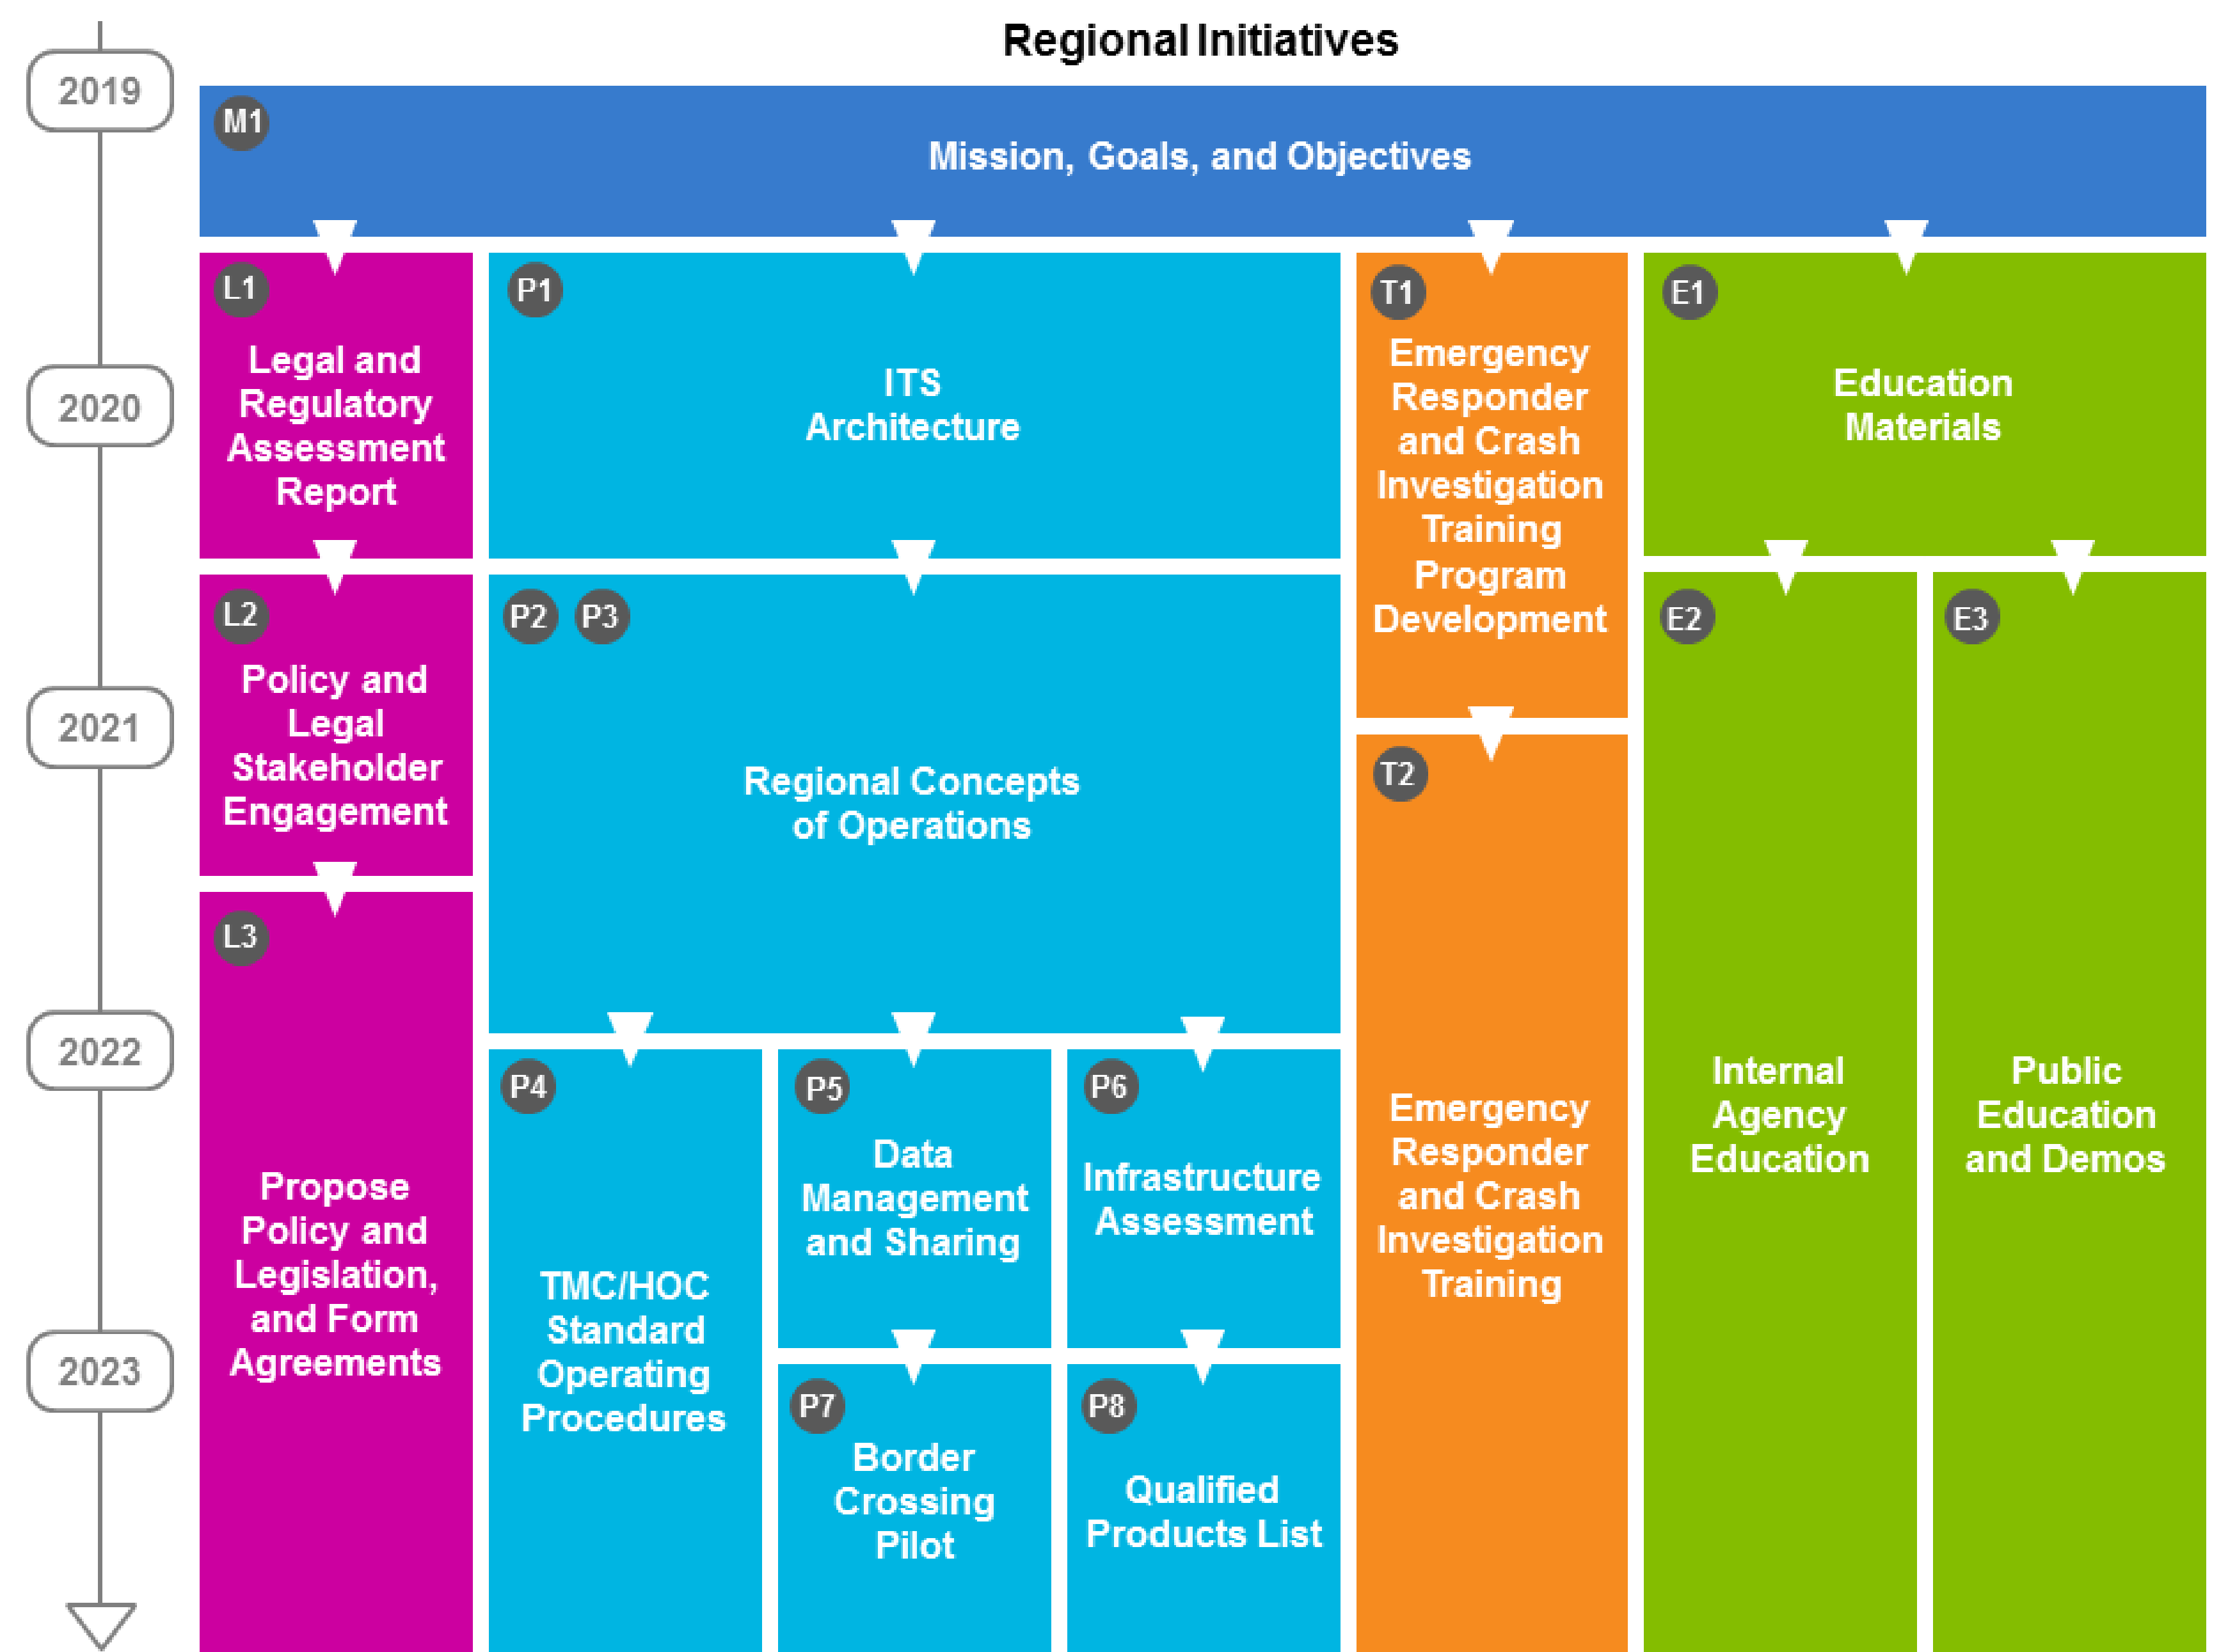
Regional Initiatives

2019

2020

2021

2022

2023

M1 Mission, Goals, and Objectives

L1 Legal and Regulatory Assessment Report

L2 Policy and Legal Stakeholder Engagement

L3 Propose Policy and Legislation, and Form Agreements

P1 ITS Architecture

P2 P3 Regional Concepts of Operations

P4 TMC/HOC Standard Operating Procedures

P5 Data Management and Sharing

P6 Infrastructure Assessment

P7 Border Crossing Pilot

P8 Qualified Products List

T1 Emergency Responder and Crash Investigation Training Program Development

T2 Emergency Responder and Crash Investigation Training

E1 Education Materials

E2 Internal Agency Education

E3 Public Education and Demos